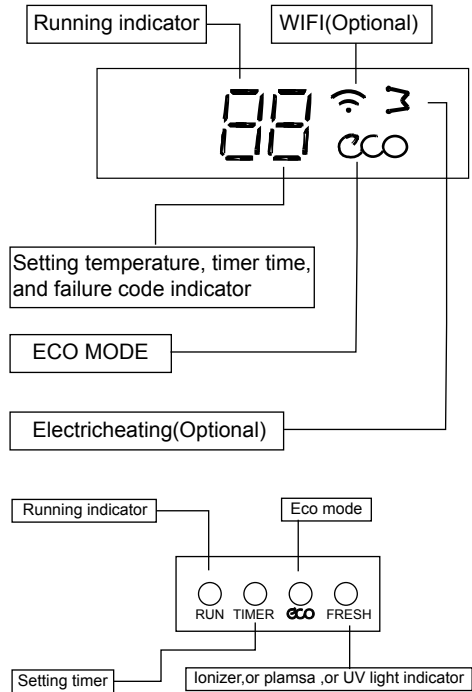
Running indicator

WIFI(Optional)

88

eco

Setting temperature, timer time, and failure code indicator

ECO MODE

Electricheating(Optional)

Running indicator

Eco mode

RUN TIMER eco FRESH

Setting timer

Ionizer,or plamsa ,or UV light indicator